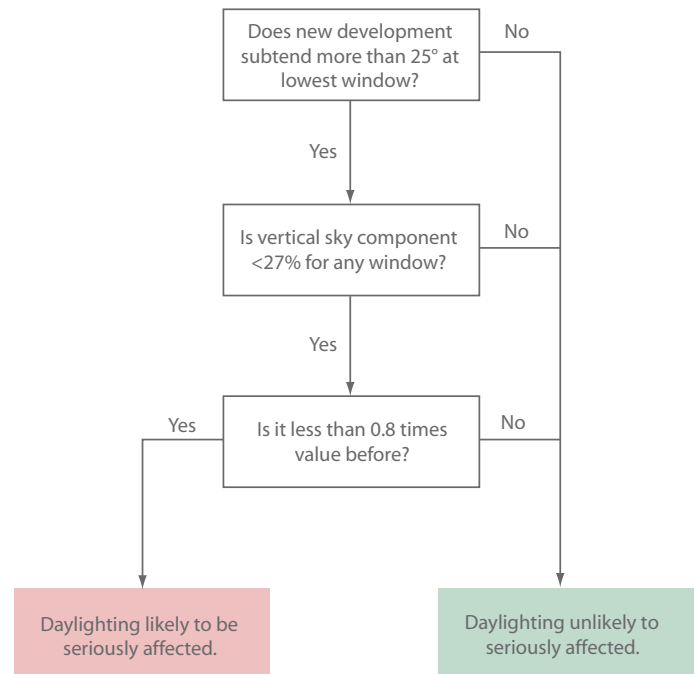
Does new development subtend more than 25° at lowest window?

No

Yes

Is vertical sky component <27% for any window?

No

Yes

Yes

Is it less than 0.8 times value before?

No

Daylighting likely to be seriously affected.

Daylighting unlikely to seriously affected.